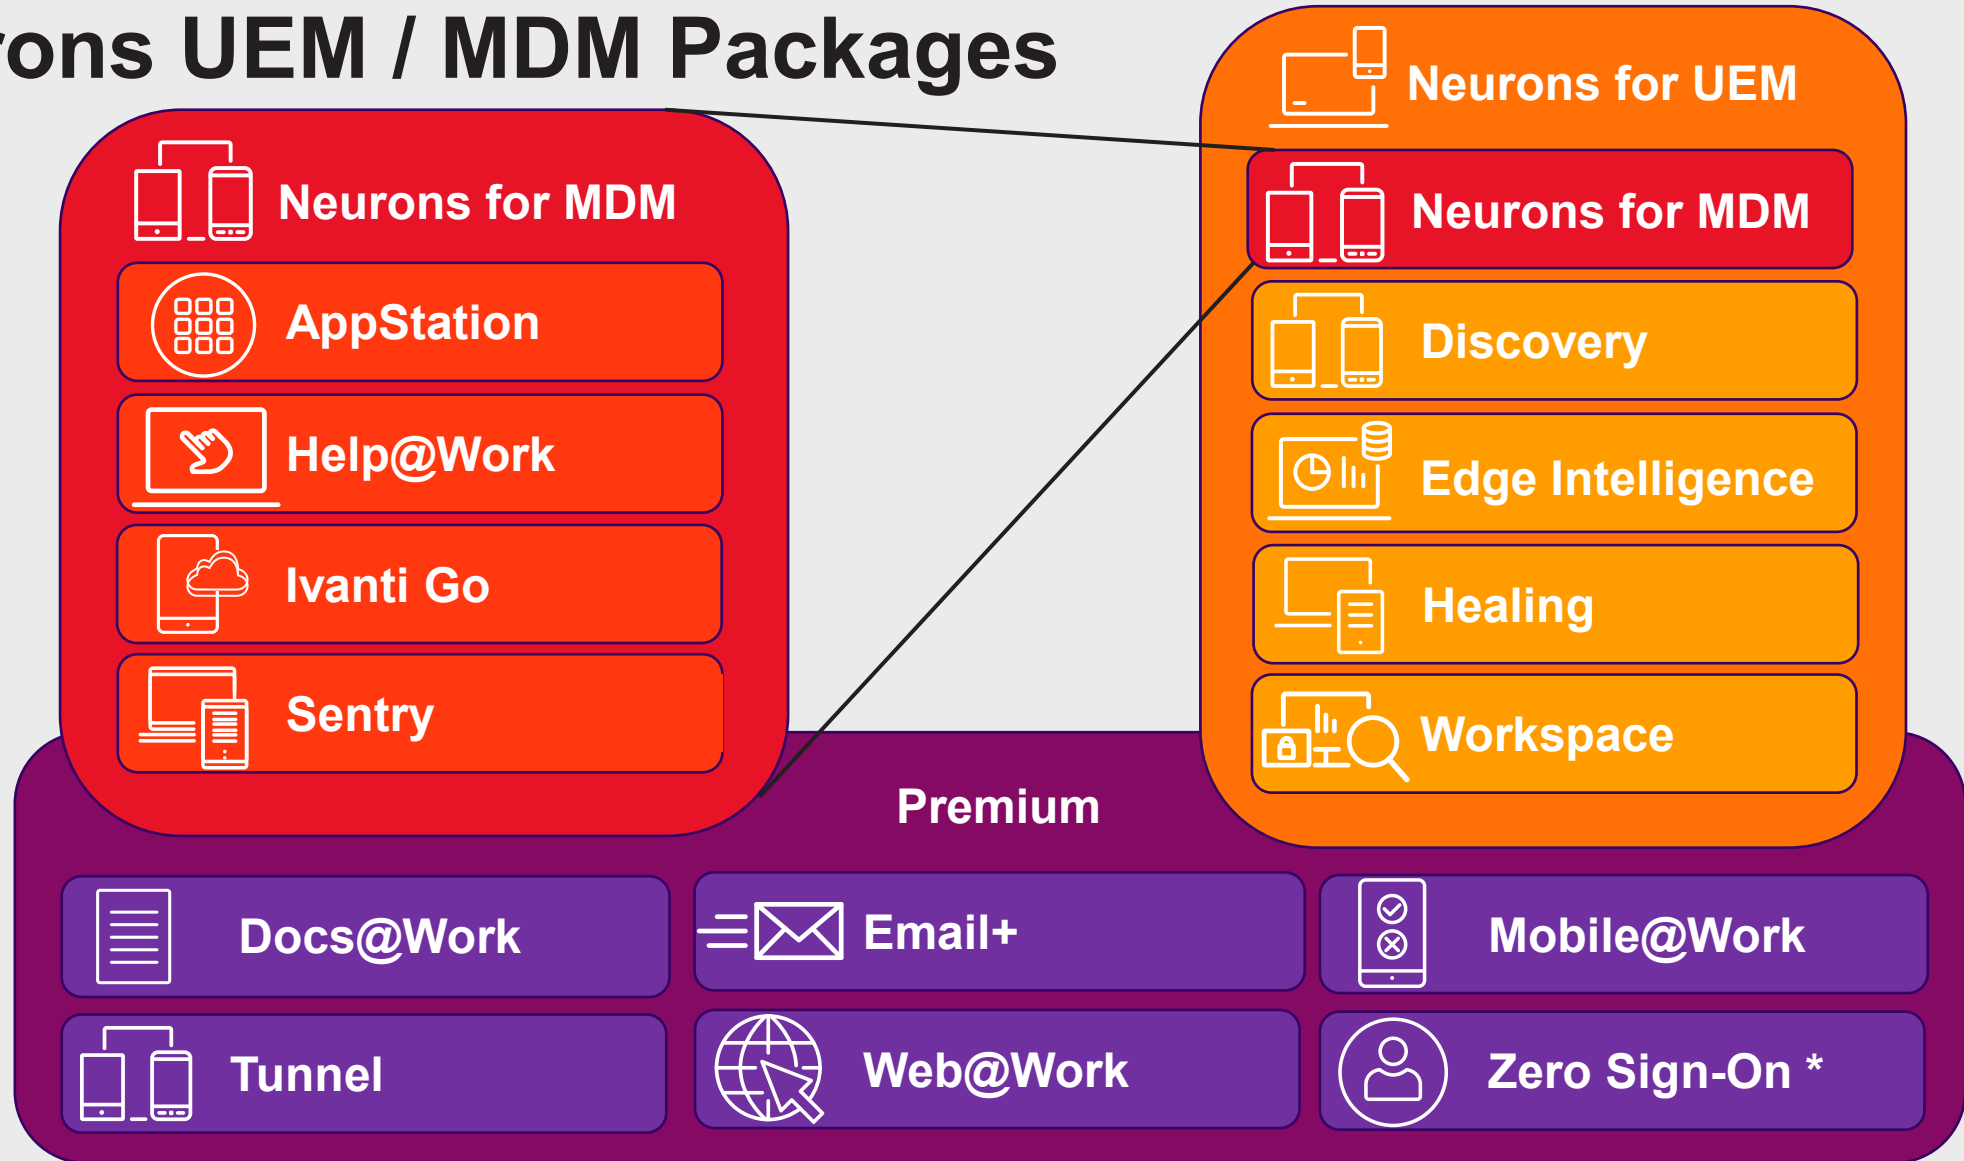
ons UEM / MDM Packages

Neurons for MDM

AppStation

Help@Work

Ivanti Go

Sentry

Neurons for UEM

Neurons for MDM

Discovery

Edge Intelligence

Healing

Workspace

Premium

Docs@Work

Email+

Mobile@Work

Tunnel

Web@Work

Zero Sign-On *